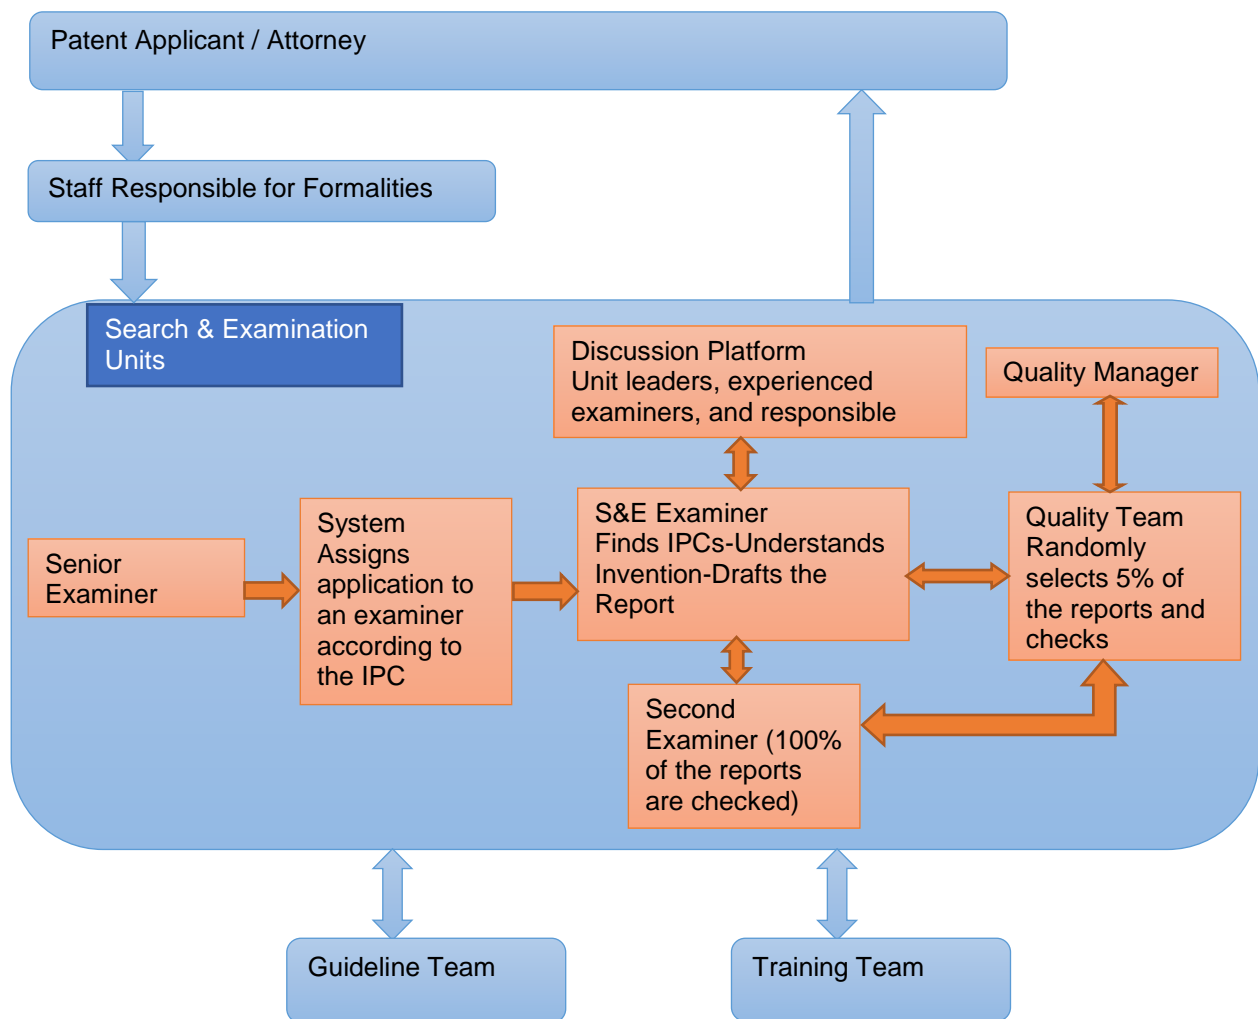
Patent Applicant / Attorney

Staff Responsible for Formalities

Search & Examination Units

Discussion Platform
Unit leaders, experienced examiners, and responsible

Quality Manager

Senior Examiner

System Assigns application to an examiner according to the IPC

S&E Examiner Finds IPCs-Understands Invention-Drafts the Report

Quality Team Randomly selects 5% of the reports and checks

Second Examiner (100% of the reports are checked)

Guideline Team

Training Team